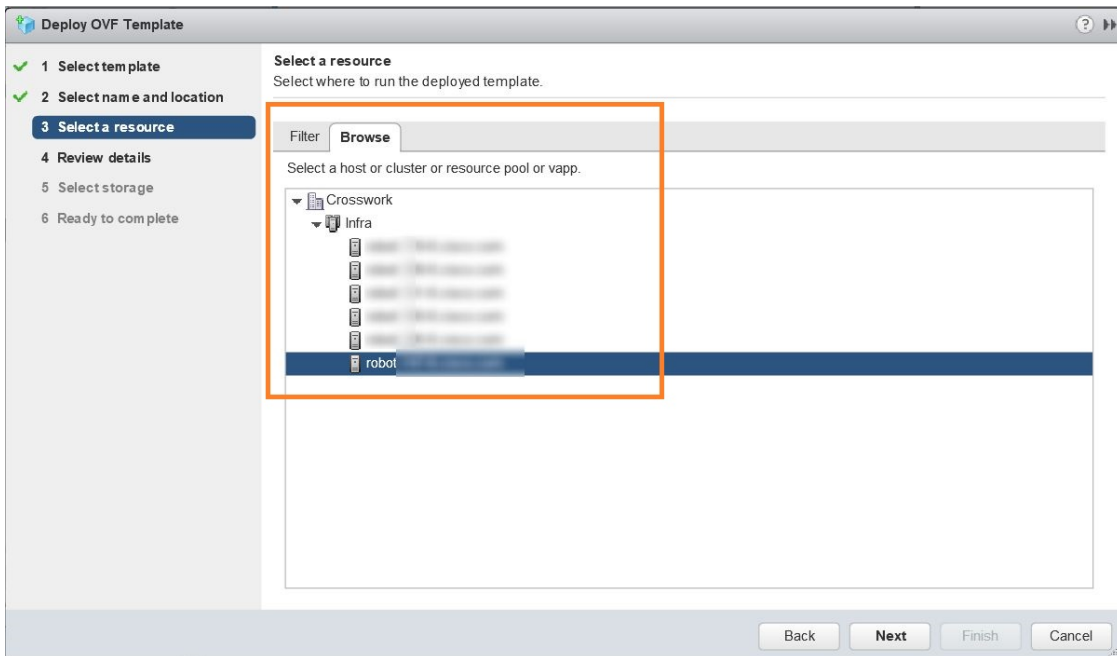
Deploy OVF Template

1 Select template
2 Select name and location
3 Select a resource
4 Review details
5 Select storage
6 Ready to complete

Select a resource
Select where to run the deployed template.

Filter Browse

Select a host or cluster or resource pool or vapp.

Crosswork
Infra
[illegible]
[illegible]
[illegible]
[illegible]
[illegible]
robot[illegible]

Back Next Finish Cancel